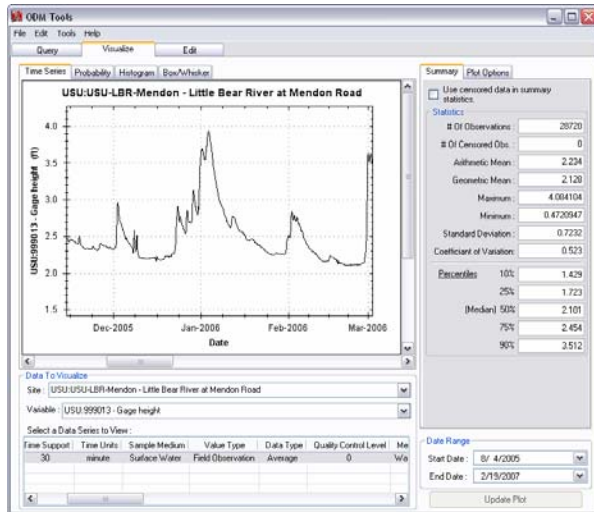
ODM Tools

File Edit Tools Help

Query Visualize Edit

Time Series Probability Histogram Box/Whisker

USU:USU-LBR-Mendon - Little Bear River at Mendon Road

USU:999013 - Gage height (ft)

4.0
3.5
3.0
2.5
2.0
1.5

Dec-2005 Jan-2006 Feb-2006 Mar-2006

Date

Summary Plot Options

Use censored data in summary statistics.

Statistics

| | |
|---|---|
| # Of Observations : | 28720 |
| # Of Censored Obs. : | 0 |
| Arithmetic Mean : | 2.234 |
| Geometric Mean : | 2.128 |
| Maximum : | 4.084104 |
| Minimum : | 0.4720947 |
| Standard Deviation : | 0.7232 |
| Coefficient of Variation : | 0.523 |
| Percentiles 10% : | 1.429 |
| 25% : | 1.723 |
| (Median) 50% : | 2.101 |
| 75% : | 2.454 |
| 90% : | 3.512 |

Data To Visualize

Site : USU:USU-LBR-Mendon - Little Bear River at Mendon Road

Variable : USU:999013 - Gage height

Select a Data Series to View :

| Time Support | Time Units | Sample Medium | Value Type | Data Type | Quality Control Level | Me |
|---|---|---|---|---|---|---|
| 30 | minute | Surface Water | Field Observation | Average | 0 | Wa |

Date Range

Start Date : 8/ 4/2005

End Date : 2/19/2007

Update Plot